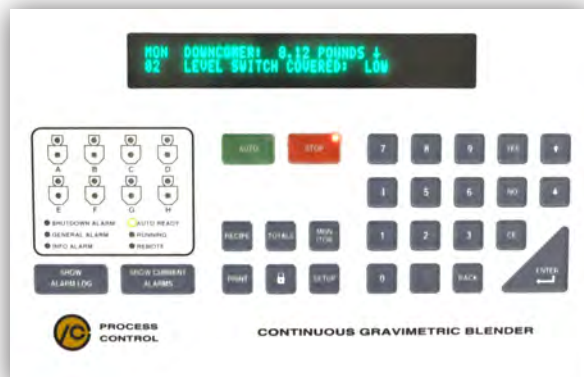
MON DOWNCOMER: 0.12 POUNDS ↓
02 LEVEL SWITCH COVERED: LOW

A B C D
E F G H

SHUTDOWN ALARM
GENERAL ALARM
INFO ALARM
AUTO READY
RUNNING
REMOTE

SHOW ALARM LOG
SHOW CURRENT ALARMS

AUTO
STOP

RECIPE
TOTALS
MONITOR
PRINT
SETUP

7 8 9 YES
4 5 6 NO
1 2 3 CE
0 BACK
ENTER

PROCESS CONTROL

CONTINUOUS GRAVIMETRIC BLENDER